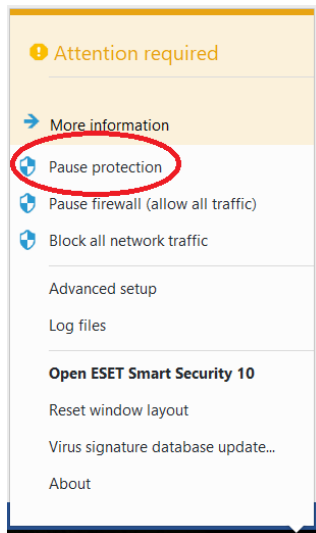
Attention required

More information

Pause protection

Pause firewall (allow all traffic)

Block all network traffic

Advanced setup

Log files

Open ESET Smart Security 10

Reset window layout

Virus signature database update...

About